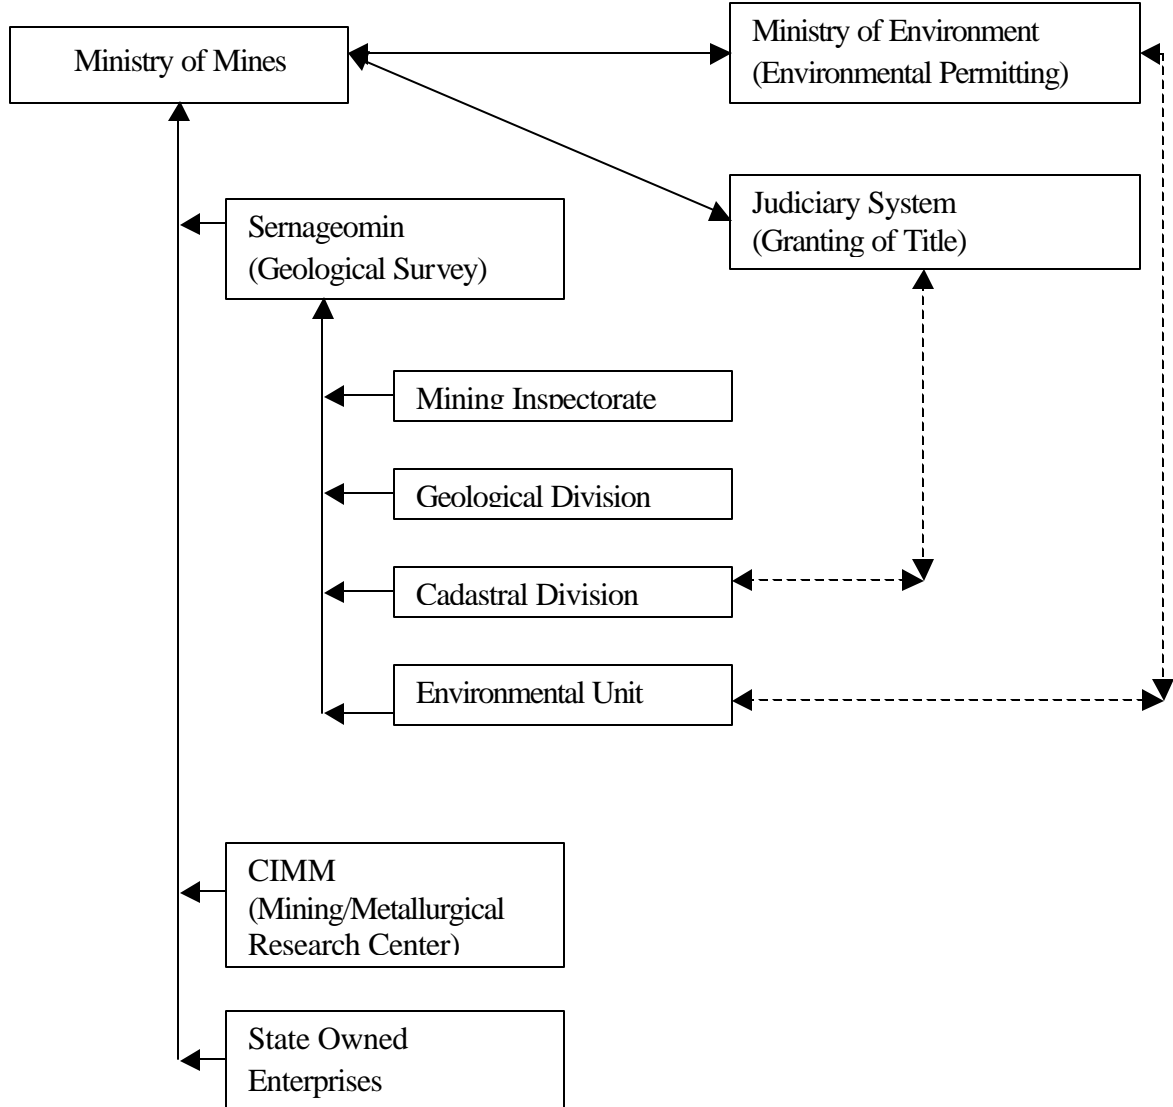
Ministry of Mines

Ministry of Environment (Environmental Permitting)

Judiciary System (Granting of Title)

Sernageomin (Geological Survey)

Mining Inspectorate

Geological Division

Cadastral Division

Environmental Unit

CIMM (Mining/Metallurgical Research Center)

State Owned Enterprises